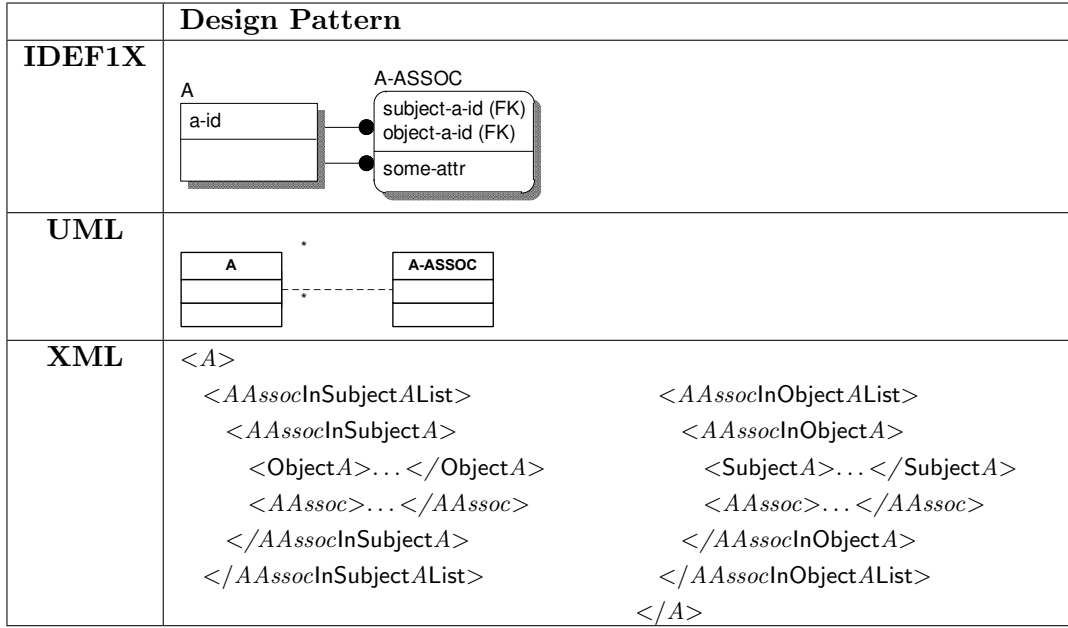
| | Design Pattern |
|---|---|
| IDEF1X | A<br>a-id<br>A-ASSOC<br>subject-a-id (FK)<br>object-a-id (FK)<br>some-attr |
| UML | A<br>\*<br>\*<br>A-ASSOC |
| XML | $<A>$<br>$<AAssoc$InSubject$A$List$>$<br>$<AAssoc$InSubject$A>$<br>$<$Object$A>\ldots</$Object$A>$<br>$<AAssoc>\ldots</AAssoc>$<br>$</AAssoc$InSubject$A>$<br>$</AAssoc$InSubject$A$List$>$<br>$<AAssoc$InObject$A$List$>$<br>$<AAssoc$InObject$A>$<br>$<$Subject$A>\ldots</$Subject$A>$<br>$<AAssoc>\ldots</AAssoc>$<br>$</AAssoc$InObject$A>$<br>$</AAssoc$InObject$A$List$>$<br>$</A>$ |